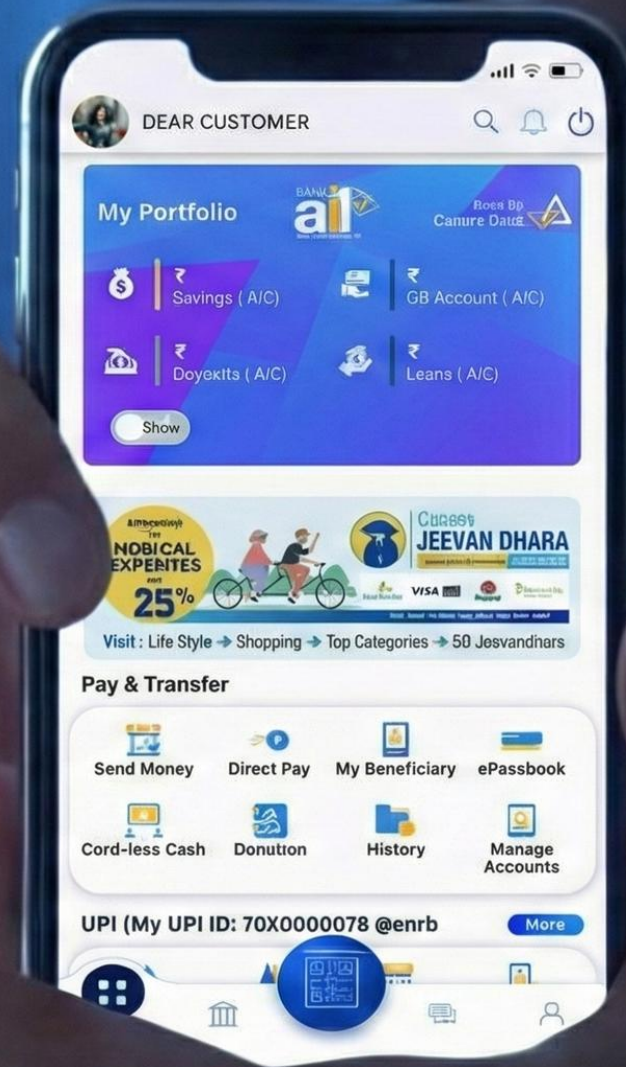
DEAR CUSTOMER

My Portfolio

BANK
ai

Boes Bp
Canure Datœ

₹
Savings ( A/C)

₹
GB Account ( A/C)

₹
Doyexits ( A/C)

₹
Leans ( A/C)

Show

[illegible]
NOBICAL
EXPENITES
25%

Cuaset
JEEVAN DHARA

VISA

Visit : Life Style → Shopping → Top Categories → 50 Jesvandhars

Pay & Transfer

Send Money
Direct Pay
My Beneficiary
ePassbook
Cord-less Cash
Donution
History
Manage Accounts

UPI (My UPI ID: 70X0000078 @enrb

More